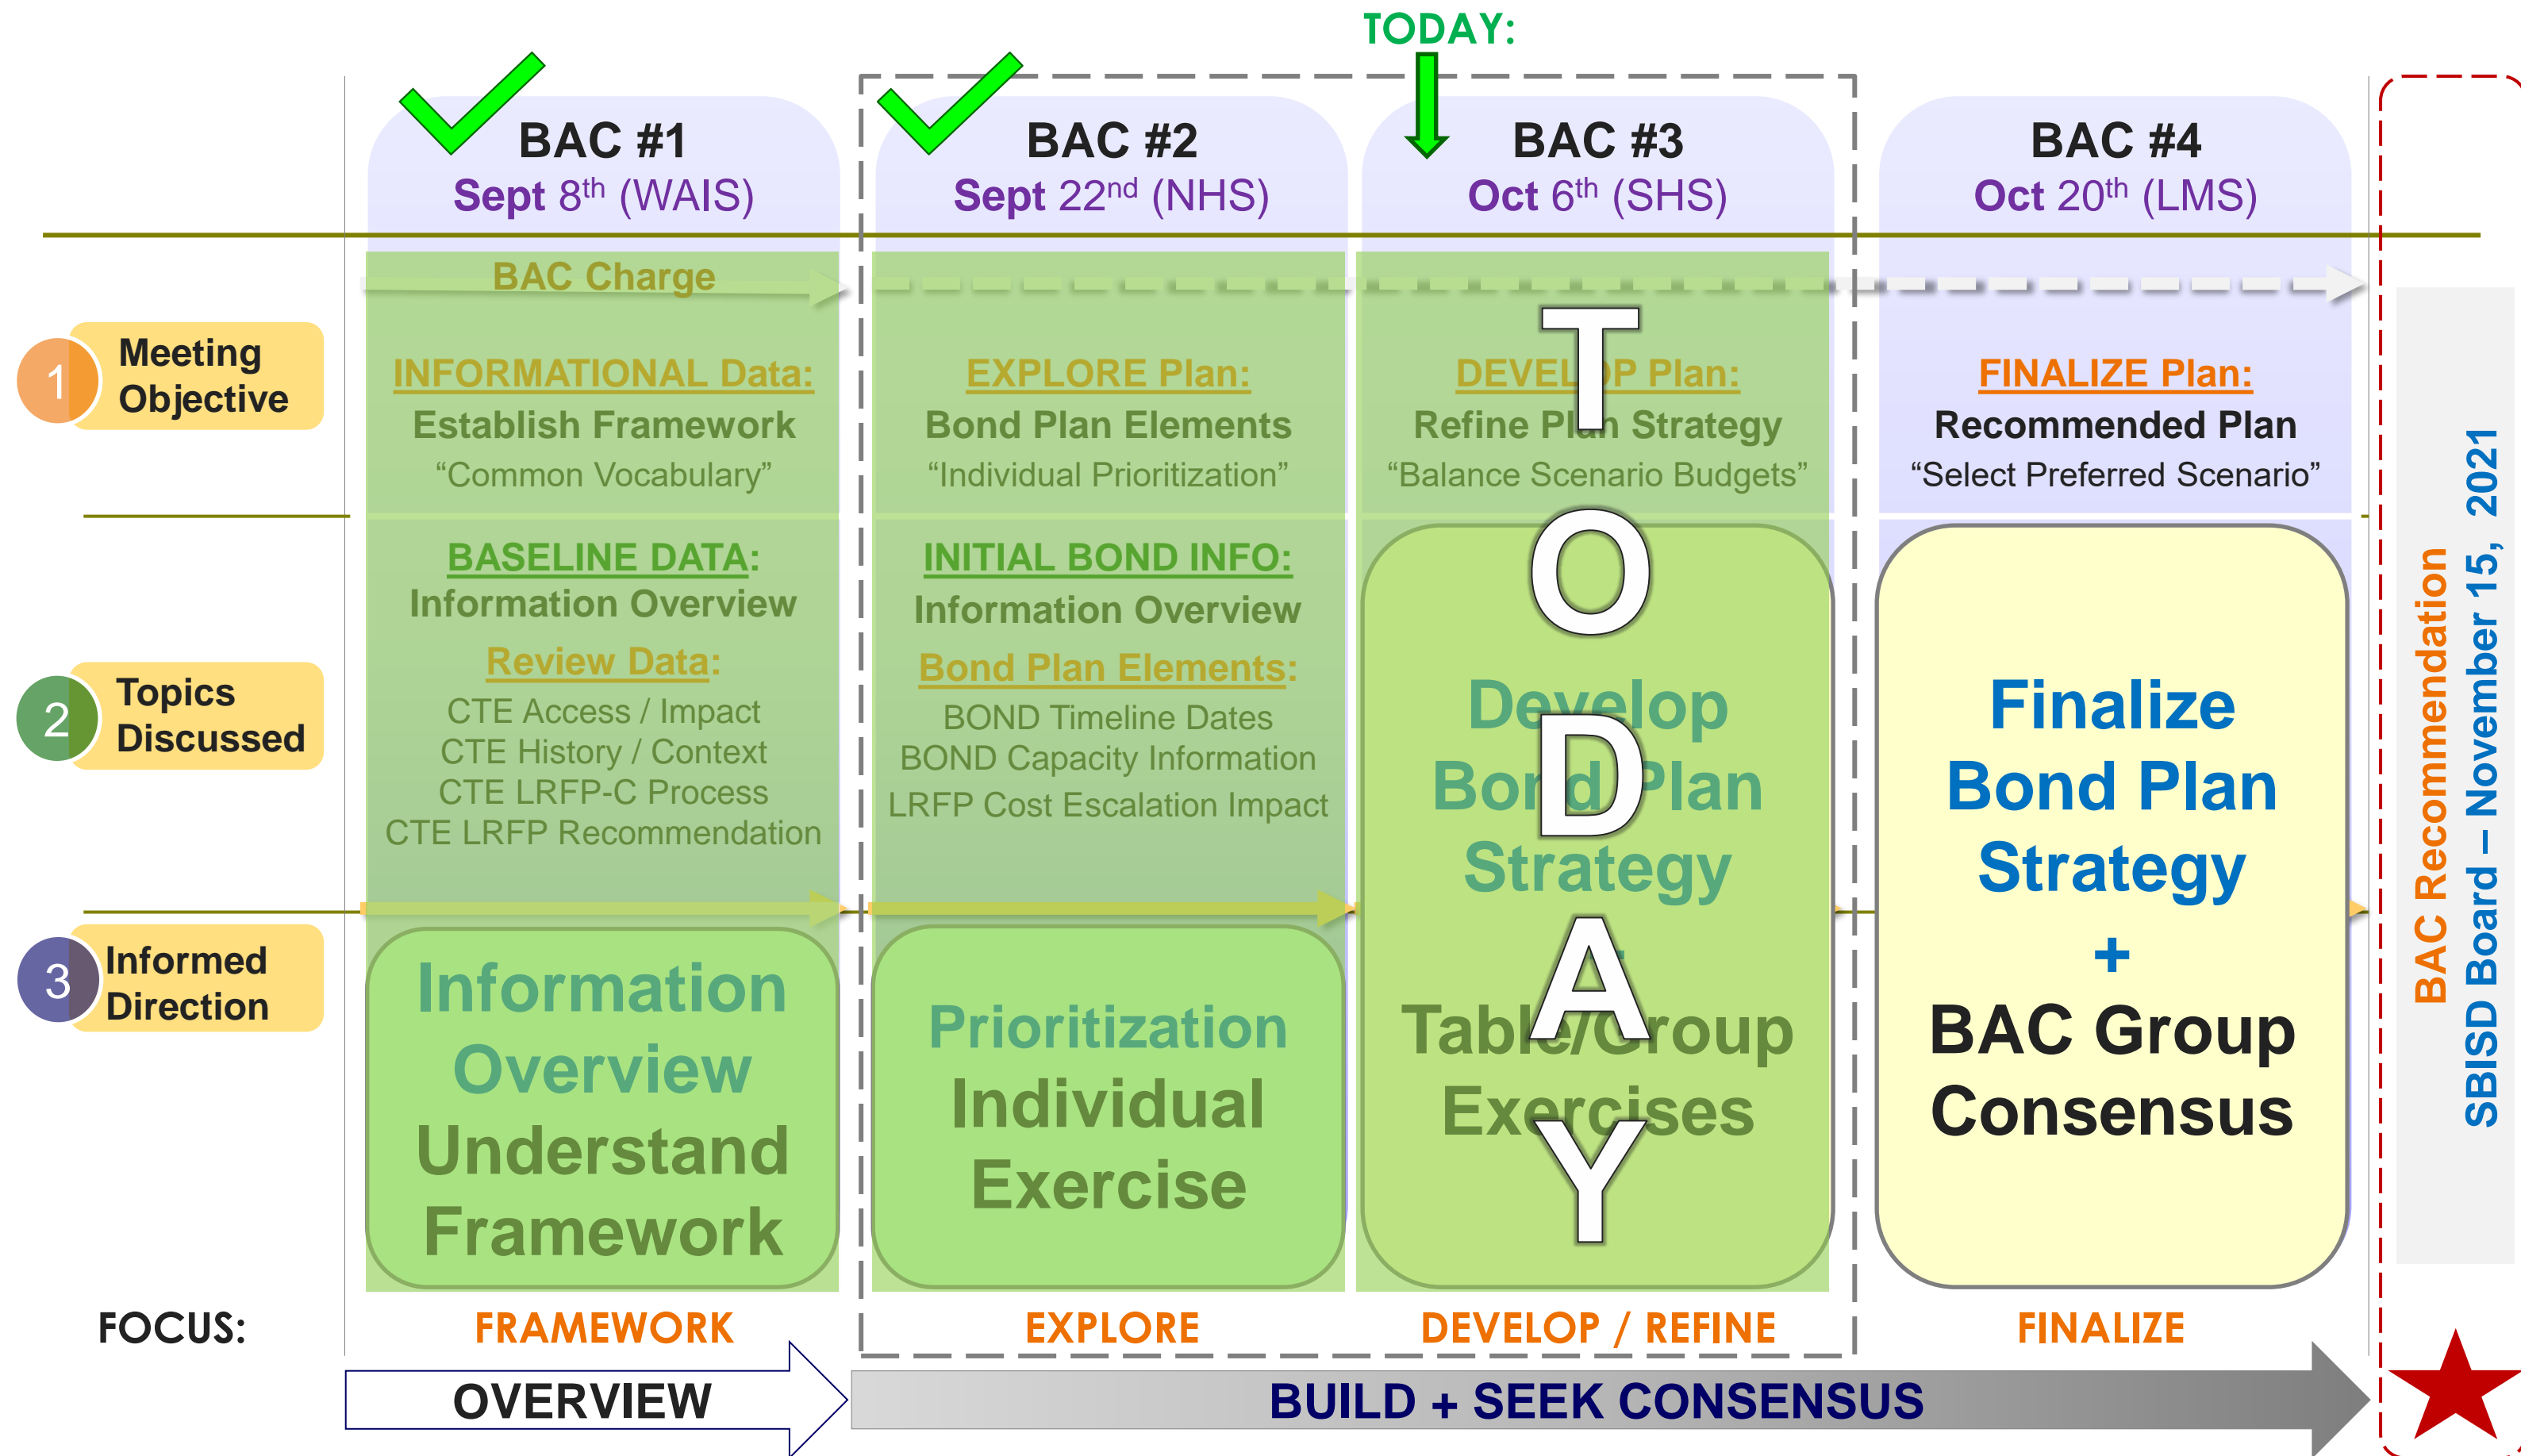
TODAY:

BAC #1
Sept 8$^{th}$ (WAIS)

BAC #2
Sept 22$^{nd}$ (NHS)

BAC #3
Oct 6$^{th}$ (SHS)

BAC #4
Oct 20$^{th}$ (LMS)

BAC Charge

1 Meeting Objective

INFORMATIONAL Data:
Establish Framework
"Common Vocabulary"

EXPLORE Plan:
Bond Plan Elements
"Individual Prioritization"

DEVELOP Plan:
Refine Plan Strategy
"Balance Scenario Budgets"

FINALIZE Plan:
Recommended Plan
"Select Preferred Scenario"

2 Topics Discussed

BASELINE DATA:
Information Overview
Review Data:
CTE Access / Impact
CTE History / Context
CTE LRFP-C Process
CTE LRFP Recommendation

INITIAL BOND INFO:
Information Overview
Bond Plan Elements:
BOND Timeline Dates
BOND Capacity Information
LRFP Cost Escalation Impact

TODAY

Develop Bond Plan Strategy
Table/Group Exercises

Finalize Bond Plan Strategy
+
BAC Group Consensus

3 Informed Direction

Information Overview Understand Framework

Prioritization Individual Exercise

BAC Recommendation
SBISD Board – November 15, 2021

FOCUS:
FRAMEWORK
EXPLORE
DEVELOP / REFINE
FINALIZE

OVERVIEW
BUILD + SEEK CONSENSUS